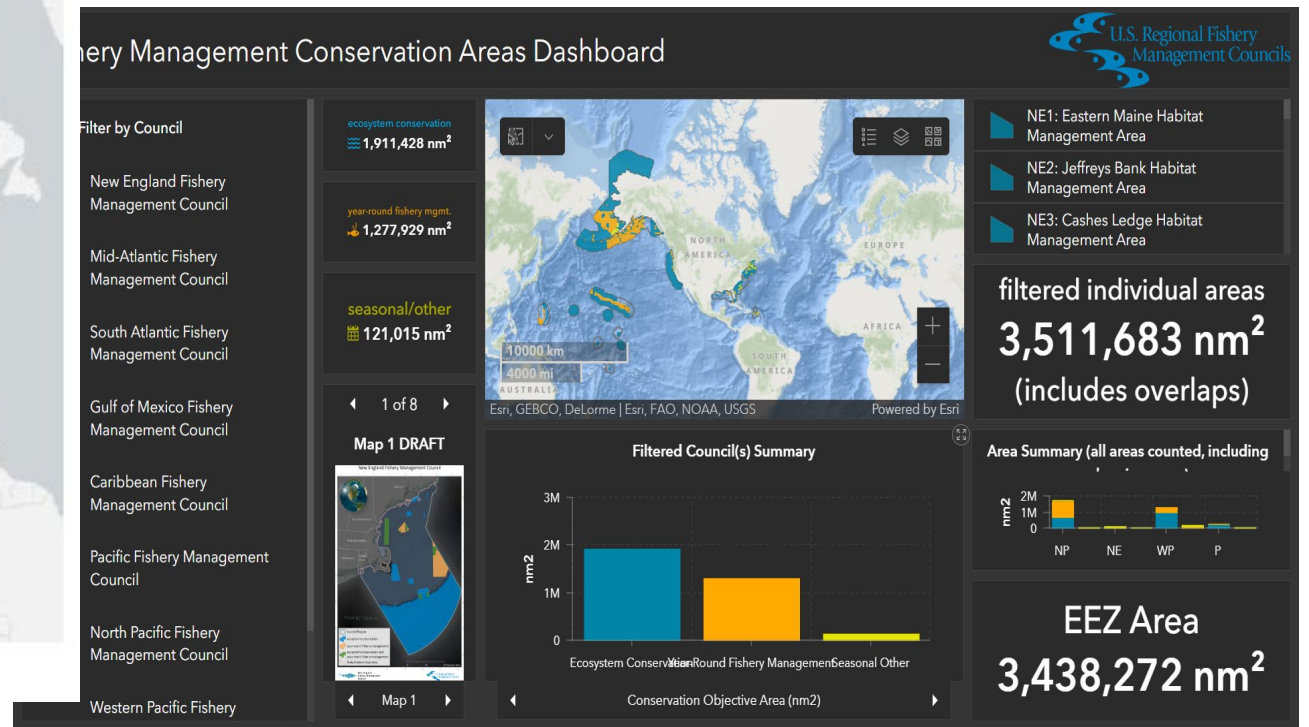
hery Management Conservation Areas Dashboard

U.S. Regional Fishery Management Councils

Filter by Council

New England Fishery Management Council

Mid-Atlantic Fishery Management Council

South Atlantic Fishery Management Council

Gulf of Mexico Fishery Management Council

Caribbean Fishery Management Council

Pacific Fishery Management Council

North Pacific Fishery Management Council

Western Pacific Fishery

ecosystem conservation
1,911,428 nm$^2$

year-round fishery mgmt.
1,277,929 nm$^2$

seasonal/other
121,015 nm$^2$

1 of 8

Map 1 DRAFT

New England Fishery Management Council

Map 1

NORTH AMERICA
EUROPE
AFRICA
SOUTH AMERICA
AUSTRALIA
10000 km
4000 mi
Esri, GEBCO, DeLorme | Esri, FAO, NOAA, USGS
Powered by Esri

Filtered Council(s) Summary

3M
2M
1M
0
nm2

Ecosystem Conservation Year-Round Fishery Management Seasonal Other

Conservation Objective Area (nm2)

NE1: Eastern Maine Habitat Management Area

NE2: Jeffreys Bank Habitat Management Area

NE3: Cashes Ledge Habitat Management Area

filtered individual areas
3,511,683 nm$^2$
(includes overlaps)

Area Summary (all areas counted, including

2M
1M
0
nm2
NP NE WP P

EEZ Area
3,438,272 nm$^2$